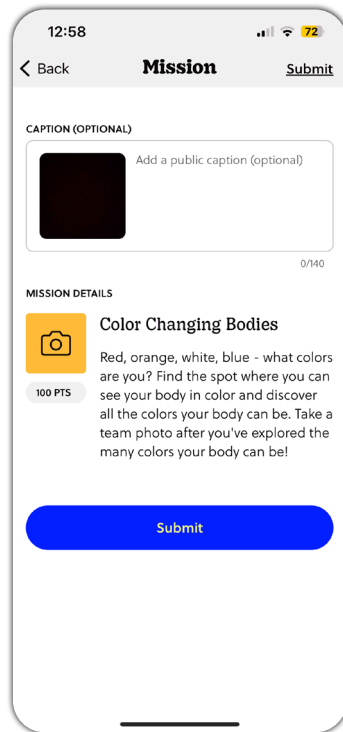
12:58

72

< Back

Mission

Submit

CAPTION (OPTIONAL)

Add a public caption (optional)

0/140

MISSION DETAILS

Color Changing Bodies

100 PTS

Red, orange, white, blue - what colors are you? Find the spot where you can see your body in color and discover all the colors your body can be. Take a team photo after you've explored the many colors your body can be!

Submit